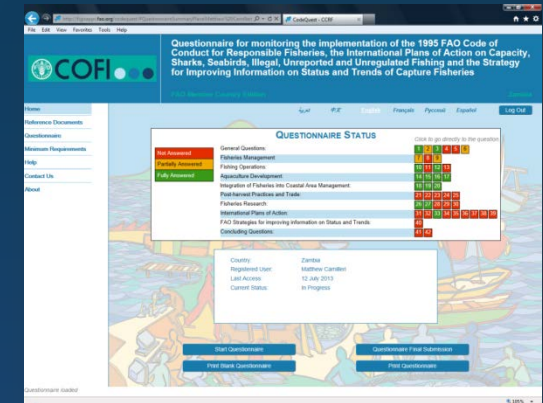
http://cqs.fao.org/cq/ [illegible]
CodeQuest - CCRF
File Edit View Favorites Tools Help

COFI

Questionnaire for monitoring the implementation of the 1995 FAO Code of Conduct for Responsible Fisheries, the International Plans of Action on Capacity, Sharks, Seabirds, Illegal, Unreported and Unregulated Fishing and the Strategy for Improving Information on Status and Trends of Capture Fisheries

FAO Member Country Edition
Zambia

Home
Reference Documents
Questionnaire
Minimum Requirements
Help
Contact Us
About

عربي 中文 English Français Русский Español
Log Out

QUESTIONNAIRE STATUS
Click to go directly to the question

Not Answered
Partially Answered
Fully Answered

General Questions: 1 2 3 4 5 6
Fisheries Management: 7 8 9
Fishing Operations: 10 11 12 13
Aquaculture Development: 14 15 16 17
Integration of Fisheries into Coastal Area Management: 18 19 20
Post-harvest Practices and Trade: 21 22 23 24 25
Fisheries Research: 26 27 28 29 30
International Plans of Action: 31 32 33 34 35 36 37 38 39
FAO Strategies for improving information on Status and Trends: 40
Concluding Questions: 41 42

Country: Zambia
Registered User: Matthew Camilleri
Last Access: 31 July 2013
Current Status: In Progress

Start Questionnaire
Questionnaire Final Submission
Print Blank Questionnaire
Print Questionnaire

Questionnaire loaded
105%